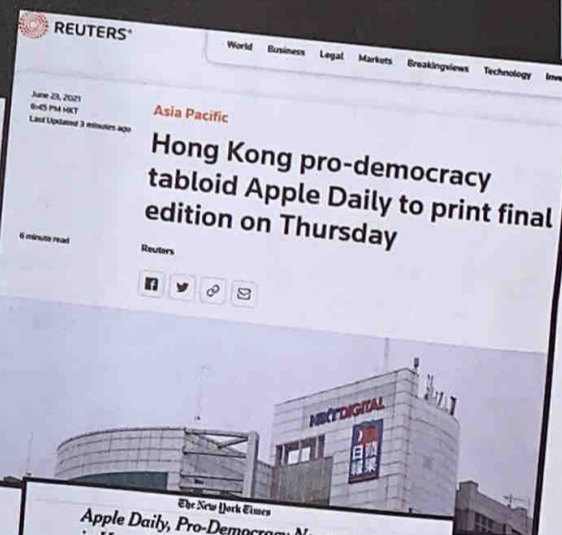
REUTERS

World Business Legal Markets Breakingviews Technology Inve

June 23, 2021
6:45 PM HKT
Last Updated 3 minutes ago

Asia Pacific

Hong Kong pro-democracy tabloid Apple Daily to print final edition on Thursday

6 minute read

Reuters

NEXTDIGITAL

日報

The New York Times

Apple Daily, Pro-Democracy N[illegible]